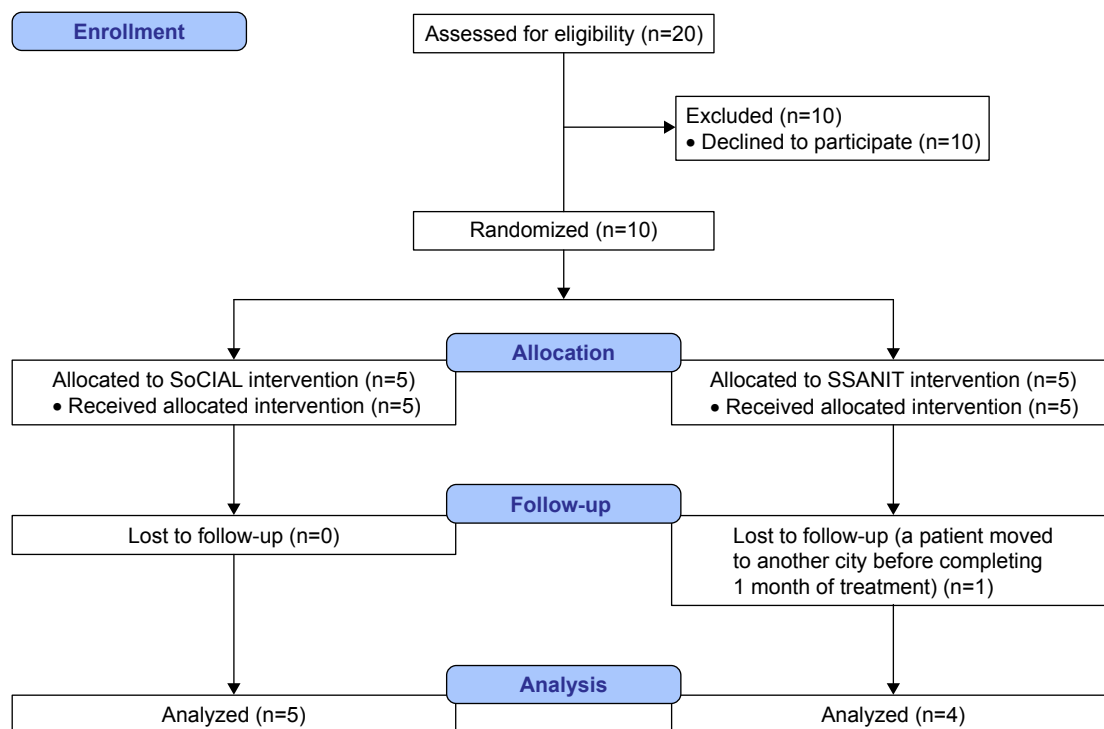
Enrollment

Assessed for eligibility (n=20)

Excluded (n=10)
• Declined to participate (n=10)

Randomized (n=10)

Allocation

Allocated to SoCIAL intervention (n=5)
• Received allocated intervention (n=5)

Allocated to SSANIT intervention (n=5)
• Received allocated intervention (n=5)

Follow-up

Lost to follow-up (n=0)

Lost to follow-up (a patient moved to another city before completing 1 month of treatment) (n=1)

Analysis

Analyzed (n=5)

Analyzed (n=4)